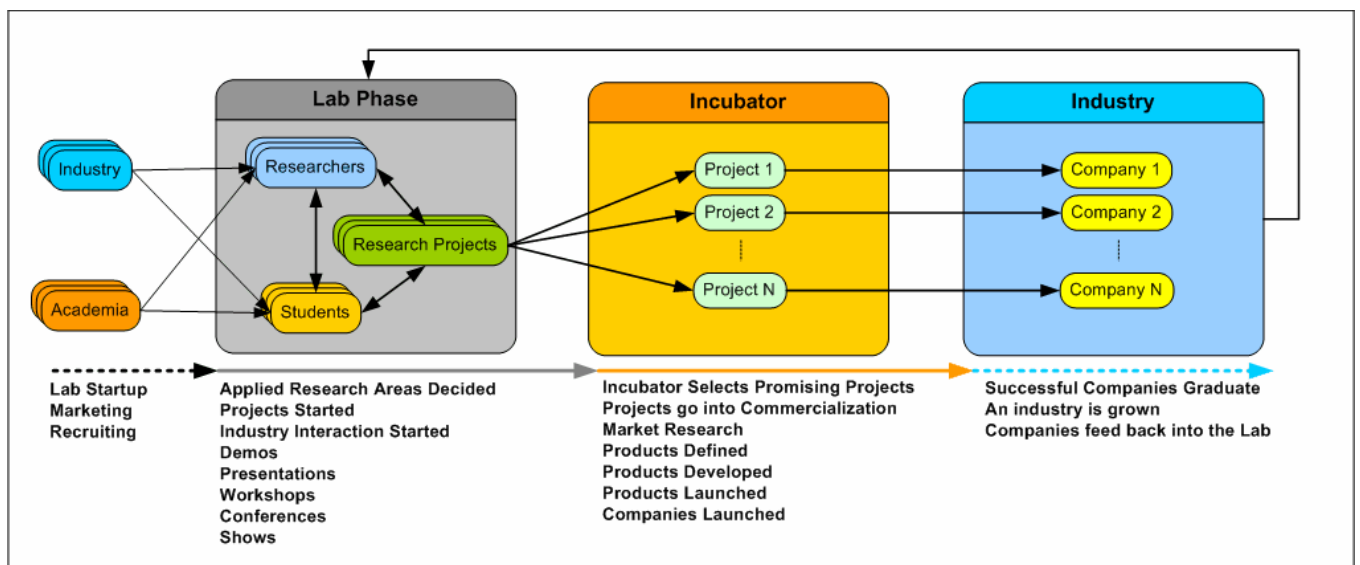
Industry

Academia

Lab Phase

Researchers

Research Projects

Students

Incubator

Project 1

Project 2

Project N

Industry

Company 1

Company 2

Company N

Lab Startup
Marketing
Recruiting

Applied Research Areas Decided
Projects Started
Industry Interaction Started
Demos
Presentations
Workshops
Conferences
Shows

Incubator Selects Promising Projects
Projects go into Commercialization
Market Research
Products Defined
Products Developed
Products Launched
Companies Launched

Successful Companies Graduate
An industry is grown
Companies feed back into the Lab